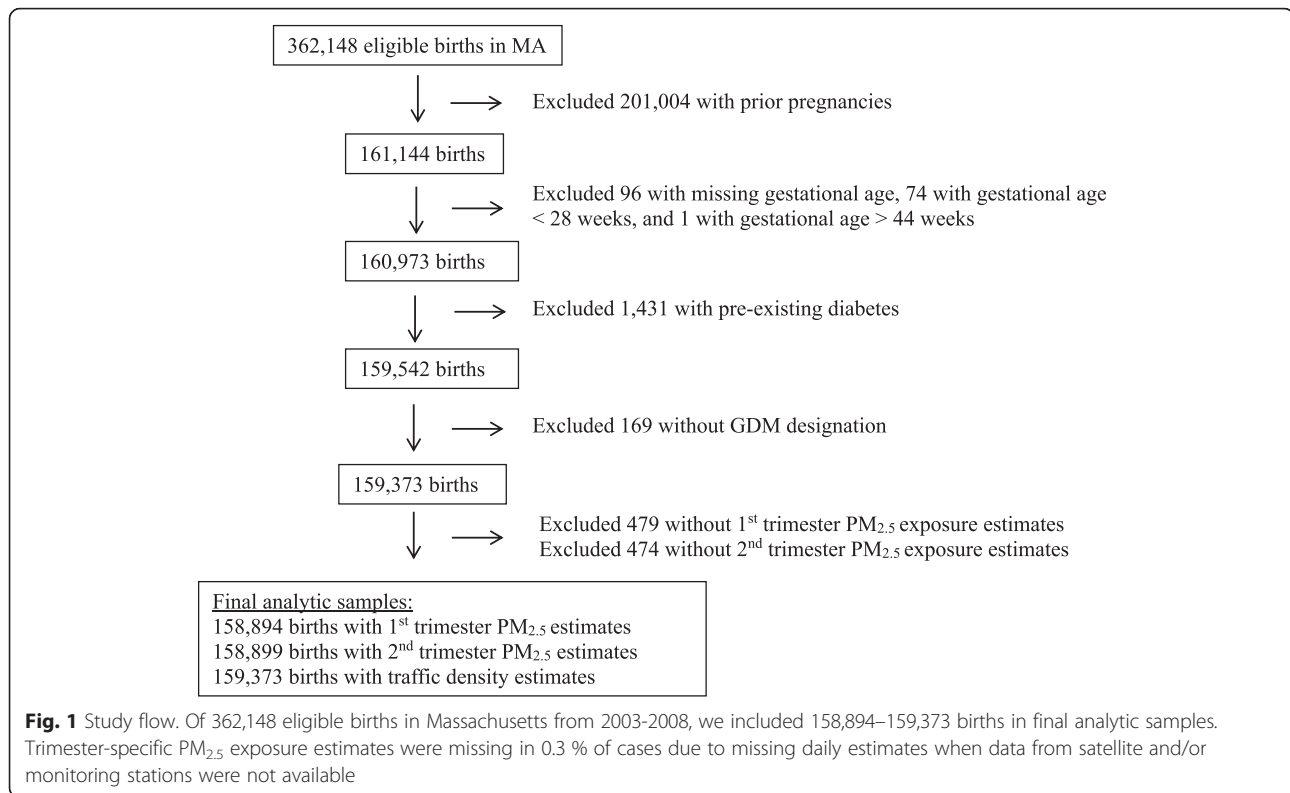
362,148 eligible births in MA

Excluded 201,004 with prior pregnancies

161,144 births

Excluded 96 with missing gestational age, 74 with gestational age < 28 weeks, and 1 with gestational age > 44 weeks

160,973 births

Excluded 1,431 with pre-existing diabetes

159,542 births

Excluded 169 without GDM designation

159,373 births

Excluded 479 without 1$^{st}$ trimester $PM_{2.5}$ exposure estimates
Excluded 474 without 2$^{nd}$ trimester $PM_{2.5}$ exposure estimates

Final analytic samples:
158,894 births with 1$^{st}$ trimester $PM_{2.5}$ estimates
158,899 births with 2$^{nd}$ trimester $PM_{2.5}$ estimates
159,373 births with traffic density estimates

**Fig. 1** Study flow. Of 362,148 eligible births in Massachusetts from 2003-2008, we included 158,894–159,373 births in final analytic samples. Trimester-specific $PM_{2.5}$ exposure estimates were missing in 0.3 % of cases due to missing daily estimates when data from satellite and/or monitoring stations were not available